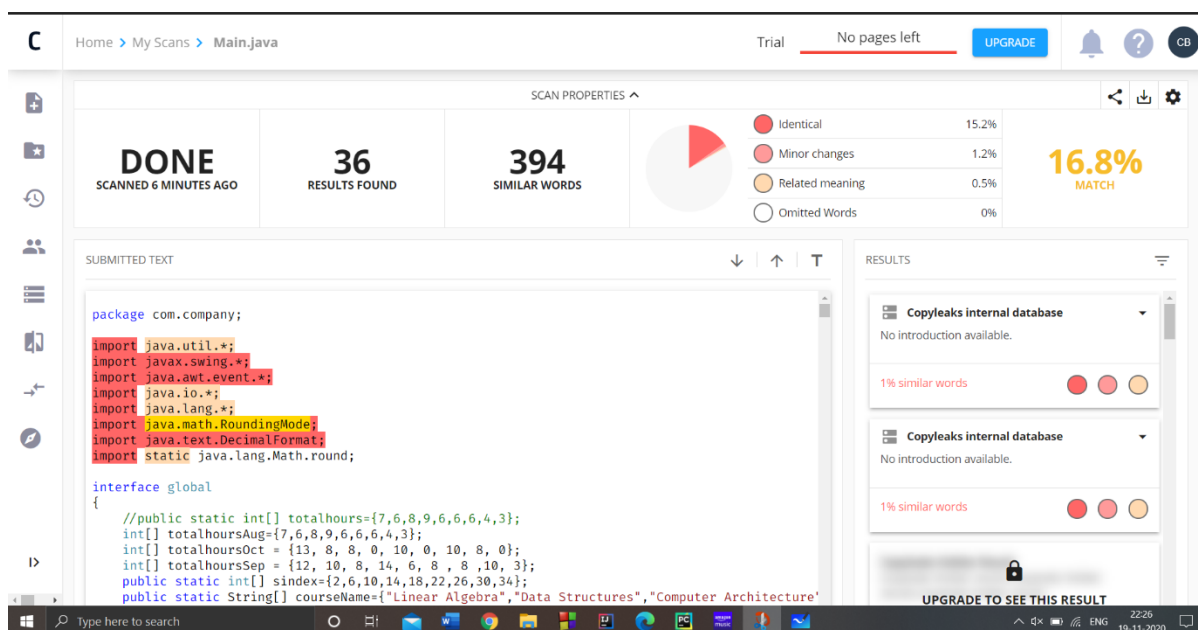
C

Home > My Scans > Main.java

Trial

No pages left

UPGRADE

CB

SCAN PROPERTIES

DONE
SCANNED 6 MINUTES AGO

36
RESULTS FOUND

394
SIMILAR WORDS

| | | |
|---|---|---|
| Identical | | 15.2% |
| Minor changes | | 1.2% |
| Related meaning | | 0.5% |
| Omitted Words | | 0% |

16.8%
MATCH

SUBMITTED TEXT

package com.company;

import java.util.*;
import javax.swing.*;
import java.awt.event.*;
import java.io.*;
import java.lang.*;
import java.math.RoundingMode;
import java.text.DecimalFormat;
import static java.lang.Math.round;

interface global
{
    //public static int[] totalhours={7,6,8,9,6,6,6,4,3};
    int[] totalhoursAug={7,6,8,9,6,6,6,4,3};
    int[] totalhoursOct = {13, 8, 8, 0, 10, 0, 10, 8, 0};
    int[] totalhoursSep = {12, 10, 8, 14, 6, 8 , 8 ,10, 3};
    public static int[] sindex={2,6,10,14,18,22,26,30,34};
    public static String[] courseName={"Linear Algebra","Data Structures","Computer Architecture'

RESULTS

Copyleaks internal database
No introduction available.

1% similar words

Copyleaks internal database
No introduction available.

1% similar words

UPGRADE TO SEE THIS RESULT

Type here to search

ENG

22:26
19-11-2020